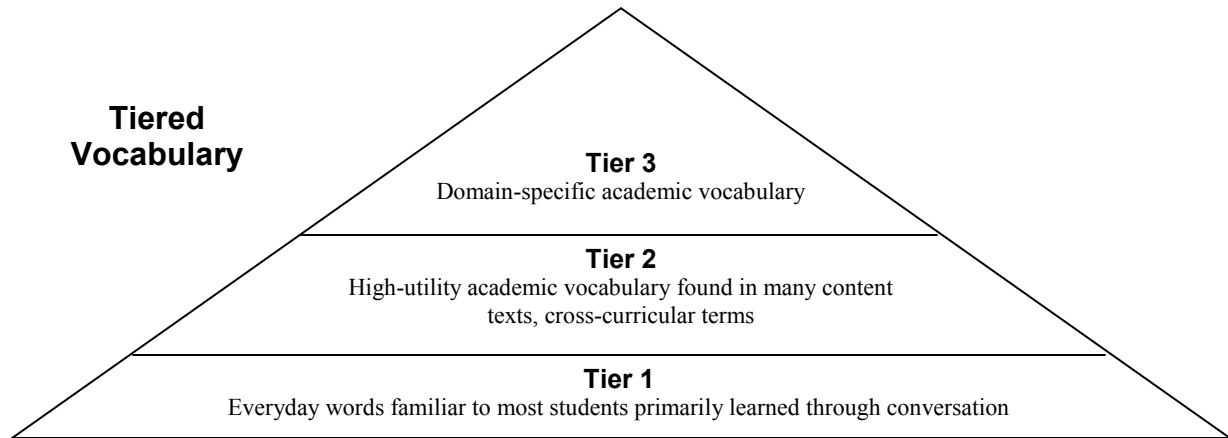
Tiered Vocabulary

Tier 3
Domain-specific academic vocabulary

Tier 2
High-utility academic vocabulary found in many content texts, cross-curricular terms

Tier 1
Everyday words familiar to most students primarily learned through conversation